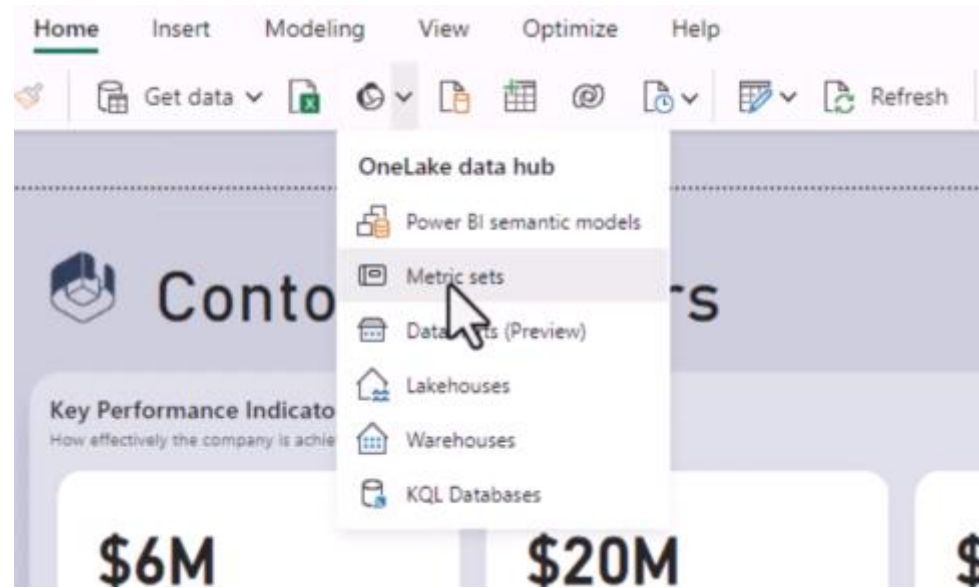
Home Insert Modeling View Optimize Help

Get data Refresh

OneLake data hub

Power BI semantic models

Metric sets

Data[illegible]ts (Preview)

Lakehouses

Warehouses

KQL Databases

Conto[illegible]rs

Key Performance Indicato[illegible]

How effectively the company is achie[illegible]

$6M

$20M

$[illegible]